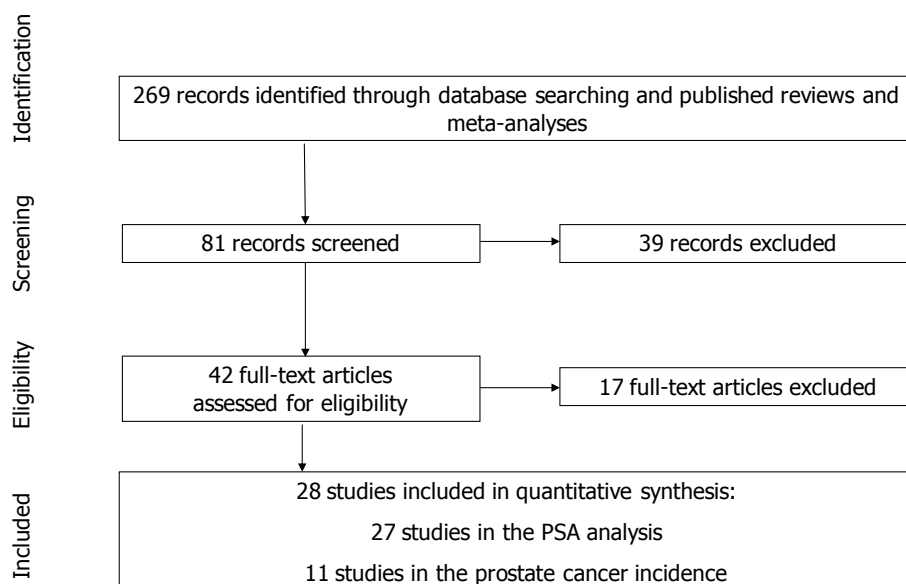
Identification

269 records identified through database searching and published reviews and meta-analyses

Screening

81 records screened

39 records excluded

Eligibility

42 full-text articles assessed for eligibility

17 full-text articles excluded

Included

28 studies included in quantitative synthesis:

27 studies in the PSA analysis

11 studies in the prostate cancer incidence